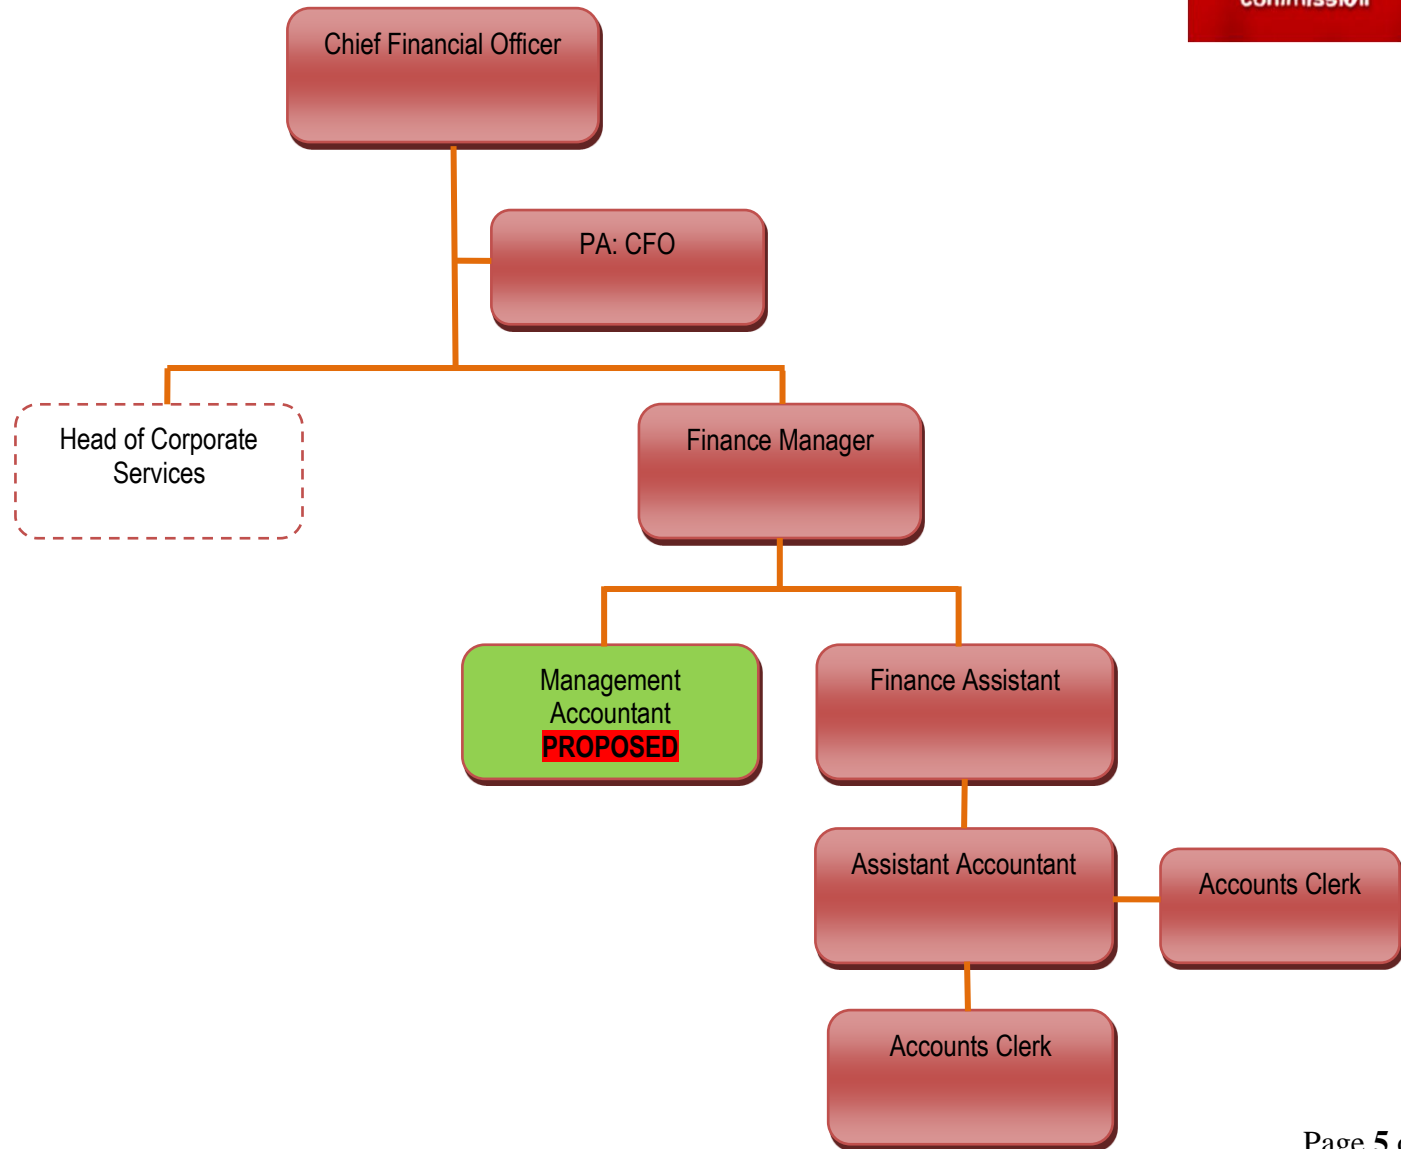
commission

Chief Financial Officer

PA: CFO

Head of Corporate Services

Finance Manager

Management Accountant PROPOSED

Finance Assistant

Assistant Accountant

Accounts Clerk

Accounts Clerk

Page 5 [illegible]